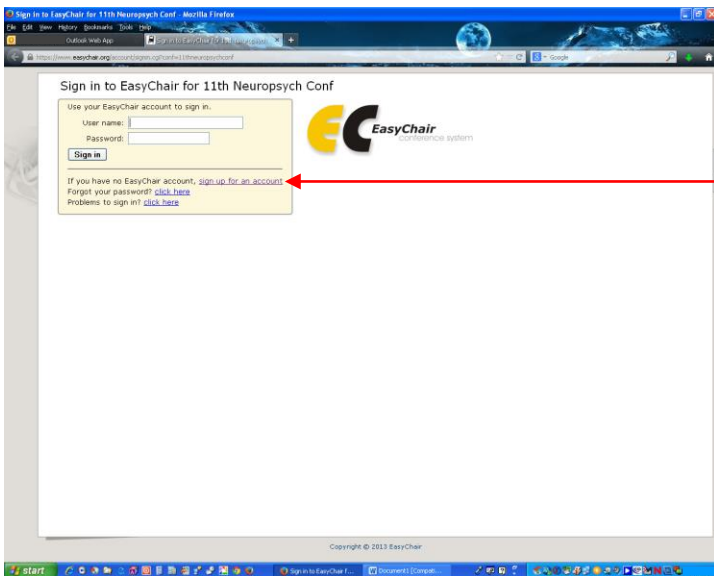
Sign in to EasyChair for 11th Neuropsych Conf - Mozilla Firefox

File Edit View History Bookmarks Tools Help

Outlook Web App

Sign in to EasyChair for 11th Neuropsych...

https://www.easychair.org/account/signin.cgi?conf=11thneuropsychconf

Google

Sign in to EasyChair for 11th Neuropsych Conf

Use your EasyChair account to sign in.

User name:

Password:

Sign in

If you have no EasyChair account, sign up for an account
Forgot your password? click here
Problems to sign in? click here

EC EasyChair conference system

Copyright © 2013 EasyChair

start

Sign in to EasyChair f...

Document1 [Compati...